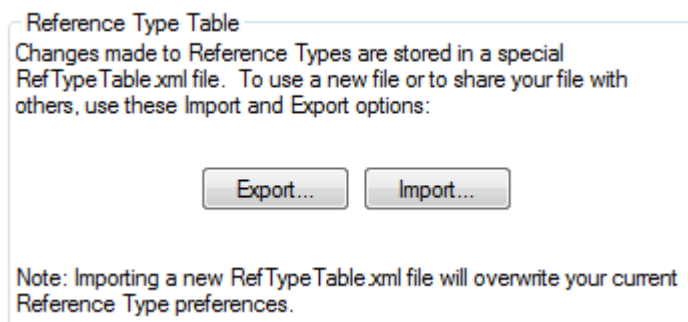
Reference Type Table

Changes made to Reference Types are stored in a special RefTypeTable.xml file. To use a new file or to share your file with others, use these Import and Export options:

Export...

Import...

Note: Importing a new RefTypeTable.xml file will overwrite your current Reference Type preferences.